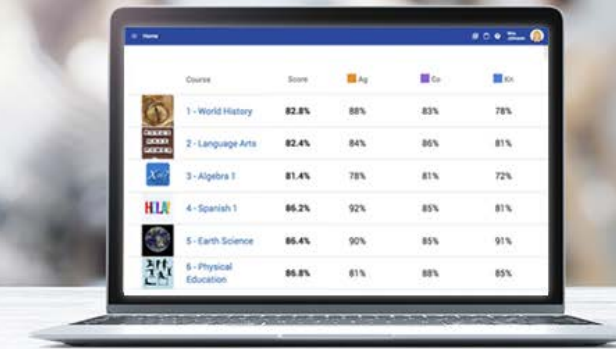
Home

Mrs Johnson

| Course | Score | Ag | Co | Kn |
|---|---|---|---|---|
| 1 - World History | 82.8% | 88% | 83% | 78% |
| 2 - Language Arts | 82.4% | 84% | 86% | 81% |
| 3 - Algebra 1 | 81.4% | 78% | 81% | 72% |
| 4 - Spanish 1 | 86.2% | 92% | 85% | 81% |
| 5 - Earth Science | 86.4% | 90% | 85% | 91% |
| 6 - Physical Education | 86.8% | 81% | 88% | 85% |

HOLA!